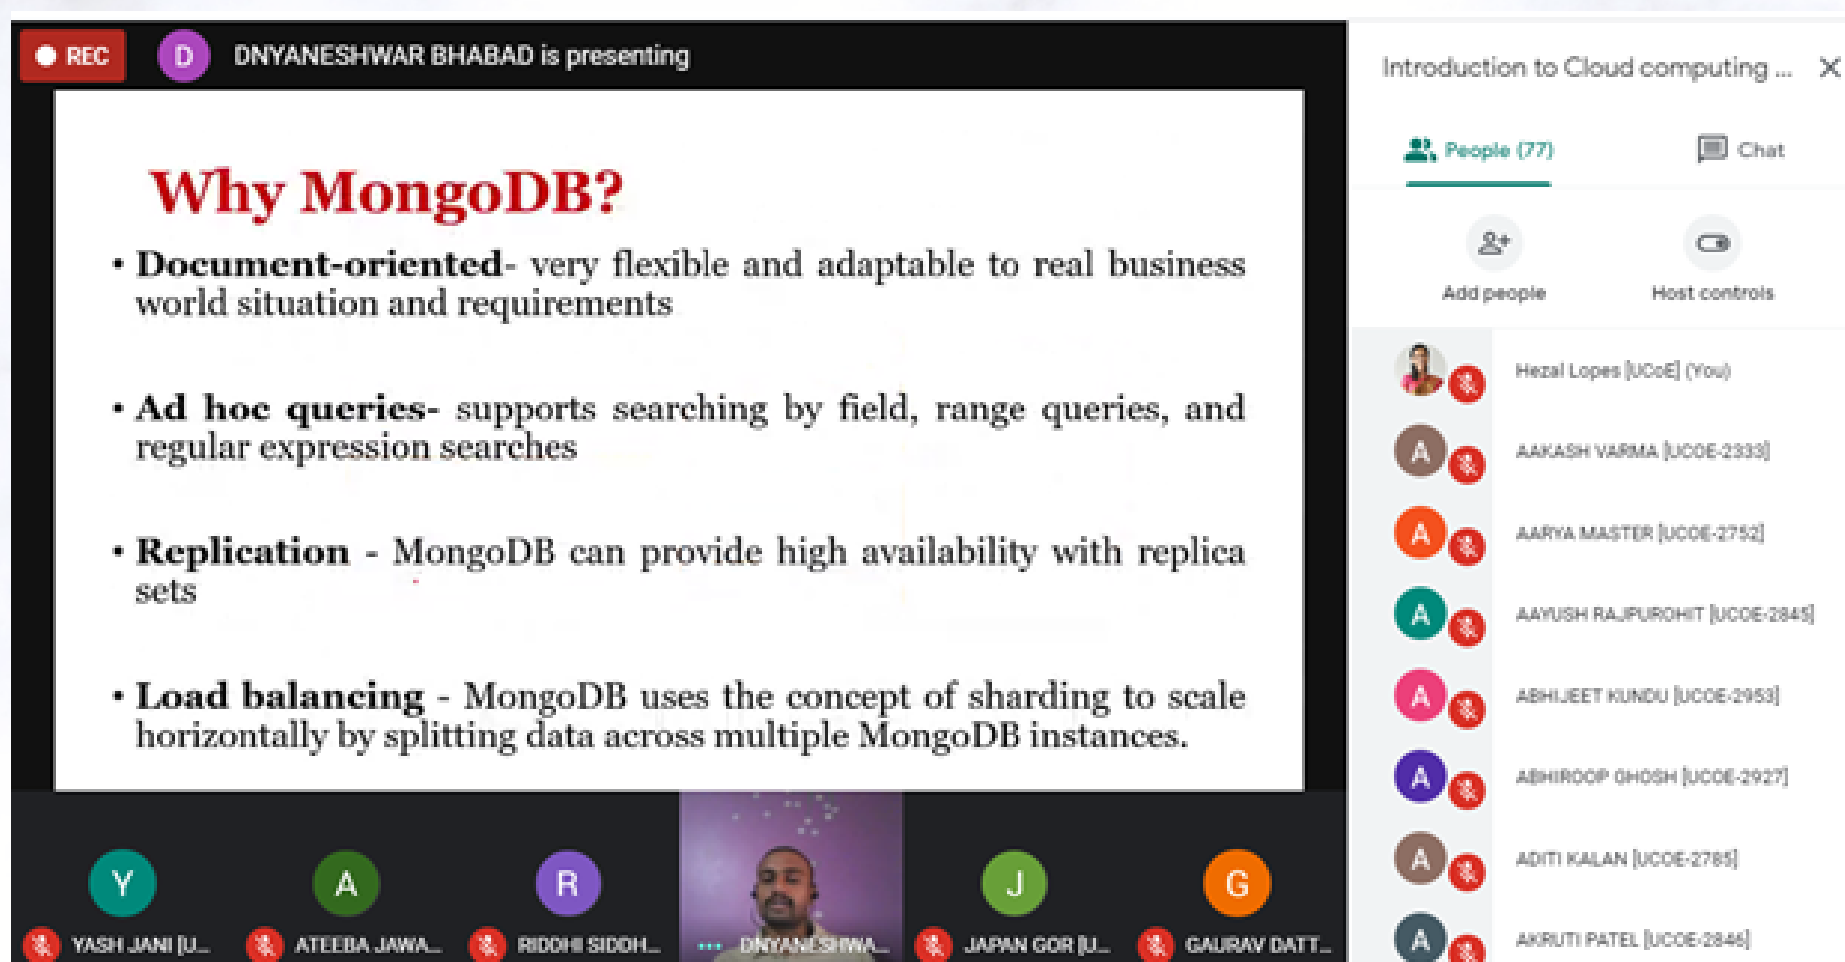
REC

D DNYANESHWAR BHABAD is presenting

Why MongoDB?

• Document-oriented- very flexible and adaptable to real business world situation and requirements

• Ad hoc queries- supports searching by field, range queries, and regular expression searches

• Replication - MongoDB can provide high availability with replica sets

• Load balancing - MongoDB uses the concept of sharding to scale horizontally by splitting data across multiple MongoDB instances.

Y YASH JANI [U...
A ATEEBA JAWA...
R RIDDHI SIDDH...
DNYANESHWA...
J JAPAN GOR [U...
G GAURAV DATT...

Introduction to Cloud computing ... ×

People (77)
Chat

Add people
Host controls

Hezal Lopes [UCoE] (You)
A AAKASH VARMA [UCOE-2333]
A AARYA MASTER [UCOE-2752]
A AAYUSH RAJPUROHIT [UCOE-2845]
A ABHIJEET KUNDU [UCOE-2953]
A ABHIROOP GHOSH [UCOE-2927]
A ADITI KALAN [UCOE-2785]
A AKRUTI PATEL [UCOE-2846]